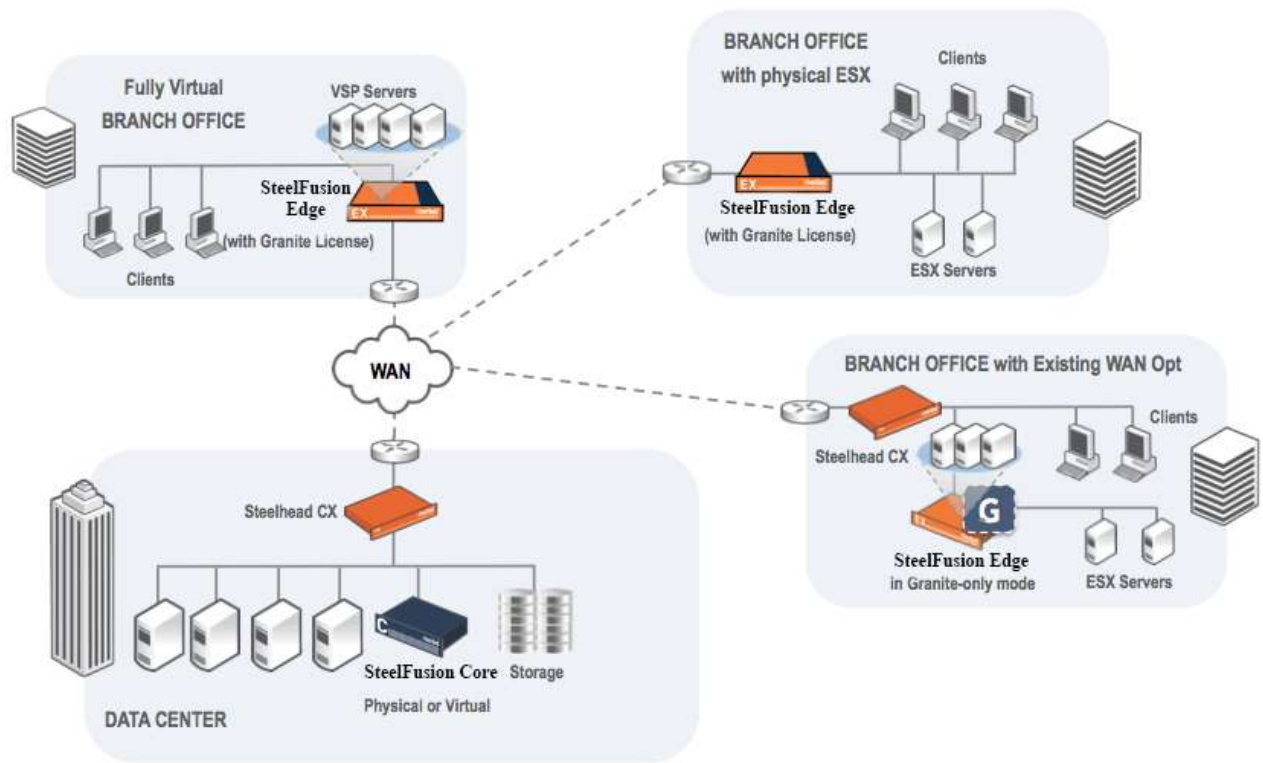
Fully Virtual
BRANCH OFFICE

VSP Servers

SteelFusion Edge
(with Granite License)

EX

Clients

BRANCH OFFICE
with physical ESX

Clients

EX

SteelFusion Edge
(with Granite License)

ESX Servers

WAN

BRANCH OFFICE with Existing WAN Opt

Clients

Steelhead CX

G

SteelFusion Edge
in Granite-only mode

ESX Servers

Steelhead CX

C

SteelFusion Core
Physical or Virtual

Storage

DATA CENTER